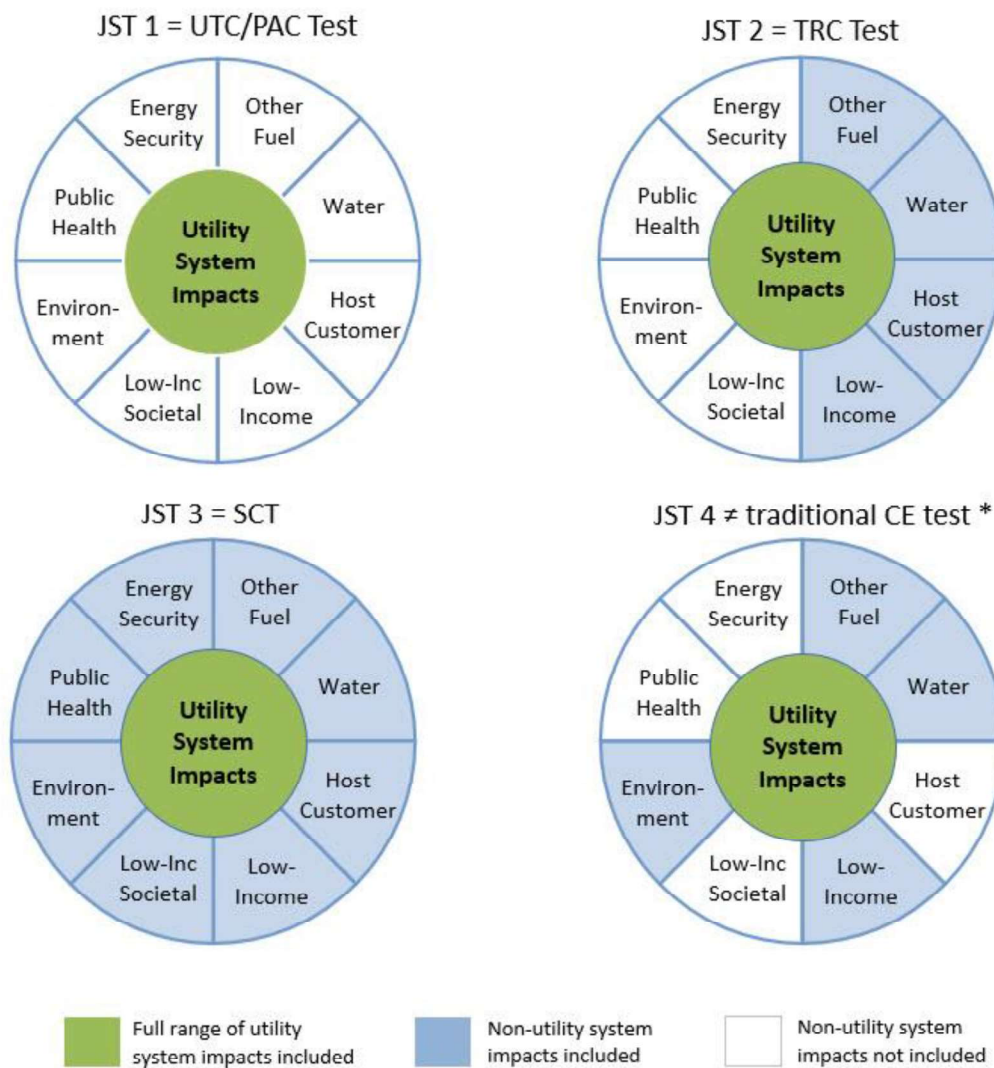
JST 1 = UTC/PAC Test

Energy Security
Other Fuel
Water
Host Customer
Low-Income
Low-Inc Societal
Environment
Public Health
Utility System Impacts

JST 2 = TRC Test

Energy Security
Other Fuel
Water
Host Customer
Low-Income
Low-Inc Societal
Environment
Public Health
Utility System Impacts

JST 3 = SCT

Energy Security
Other Fuel
Water
Host Customer
Low-Income
Low-Inc Societal
Environment
Public Health
Utility System Impacts

JST 4 ≠ traditional CE test *

Energy Security
Other Fuel
Water
Host Customer
Low-Income
Low-Inc Societal
Environment
Public Health
Utility System Impacts

Full range of utility system impacts included
Non-utility system impacts included
Non-utility system impacts not included